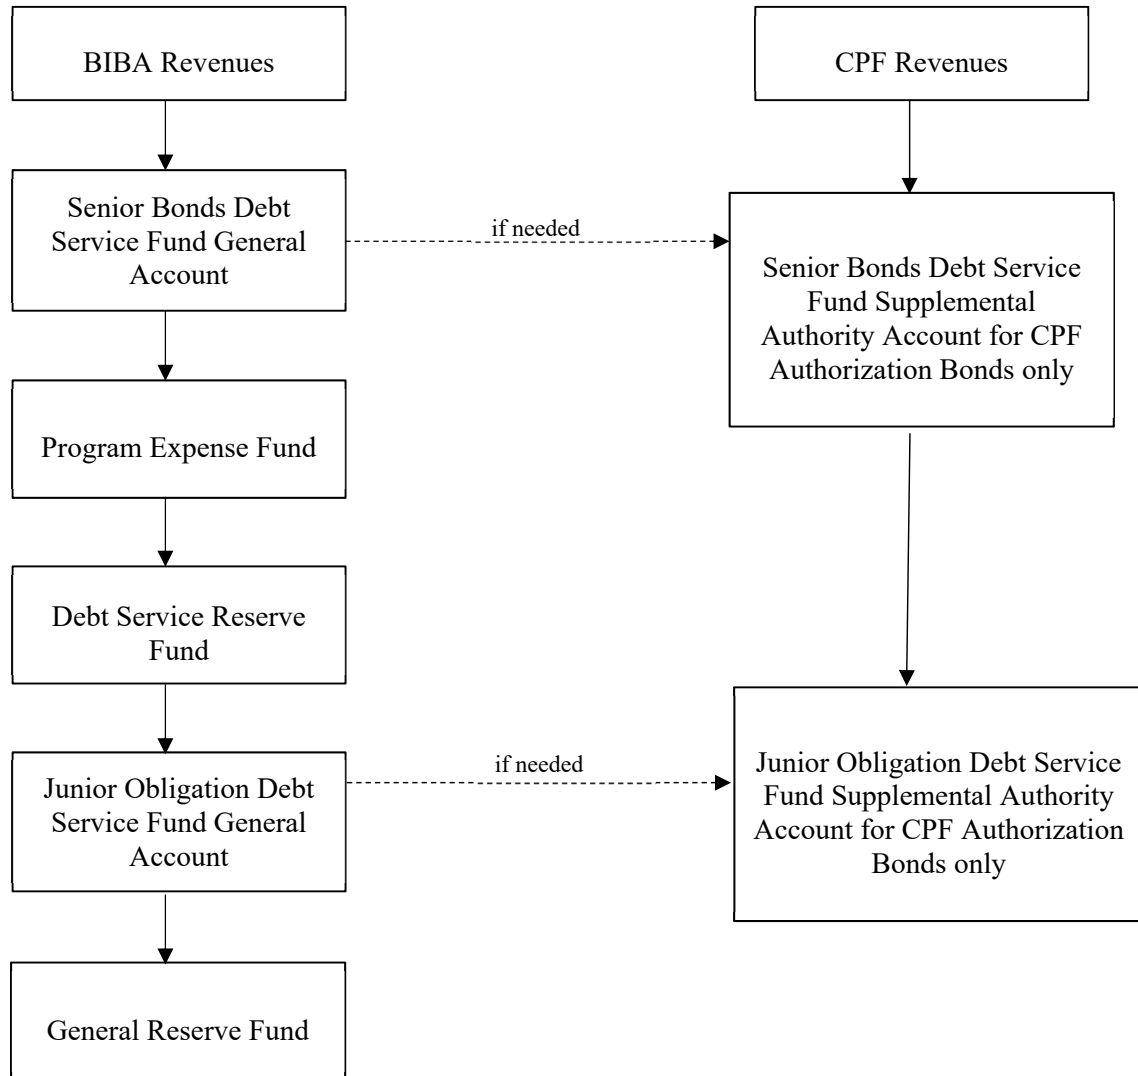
BIBA Revenues

CPF Revenues

Senior Bonds Debt Service Fund General Account

if needed

Senior Bonds Debt Service Fund Supplemental Authority Account for CPF Authorization Bonds only

Program Expense Fund

Debt Service Reserve Fund

Junior Obligation Debt Service Fund General Account

if needed

Junior Obligation Debt Service Fund Supplemental Authority Account for CPF Authorization Bonds only

General Reserve Fund